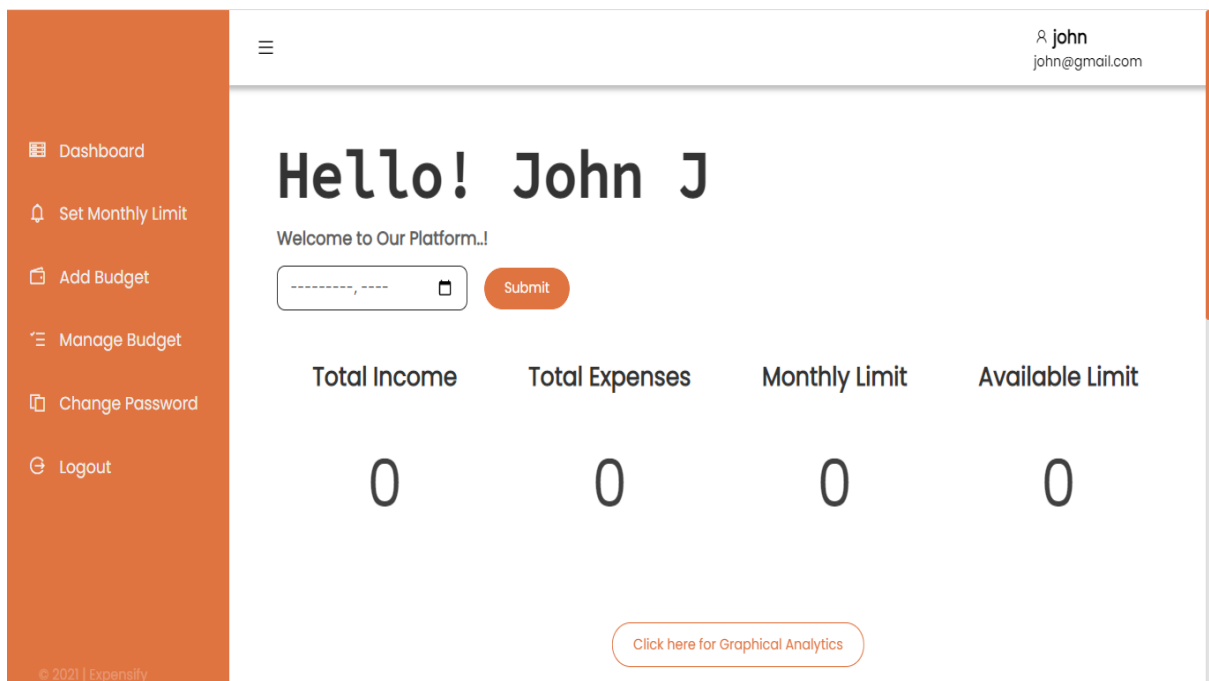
Dashboard
Set Monthly Limit
Add Budget
Manage Budget
Change Password
Logout

© 2021 | Expensify

☰

john
john@gmail.com

Hello! John J

Welcome to Our Platform..!

---------, ----

Submit

| Total Income | Total Expenses | Monthly Limit | Available Limit |
|---|---|---|---|
| 0 | 0 | 0 | 0 |

Click here for Graphical Analytics